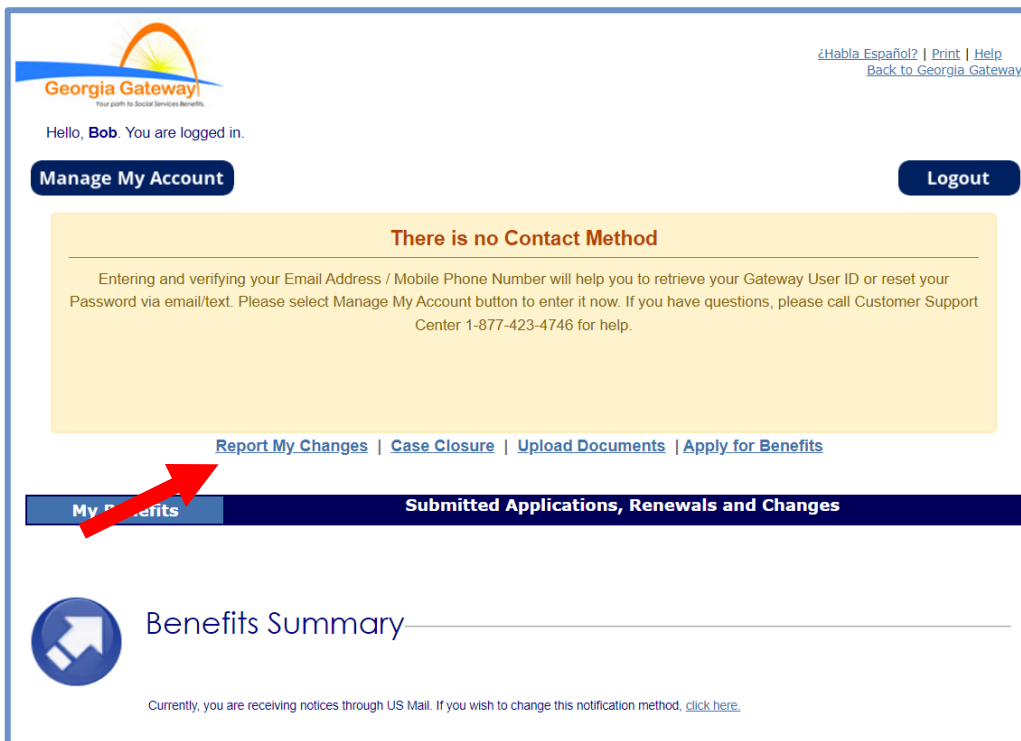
Georgia Gateway
Your path to Social Services Benefits.

¿Habla Español? | Print | Help
Back to Georgia Gateway

Hello, Bob. You are logged in.

Manage My Account

Logout

There is no Contact Method

Entering and verifying your Email Address / Mobile Phone Number will help you to retrieve your Gateway User ID or reset your Password via email/text. Please select Manage My Account button to enter it now. If you have questions, please call Customer Support Center 1-877-423-4746 for help.

Report My Changes | Case Closure | Upload Documents | Apply for Benefits

My B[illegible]efits

Submitted Applications, Renewals and Changes

Benefits Summary

Currently, you are receiving notices through US Mail. If you wish to change this notification method, click here.